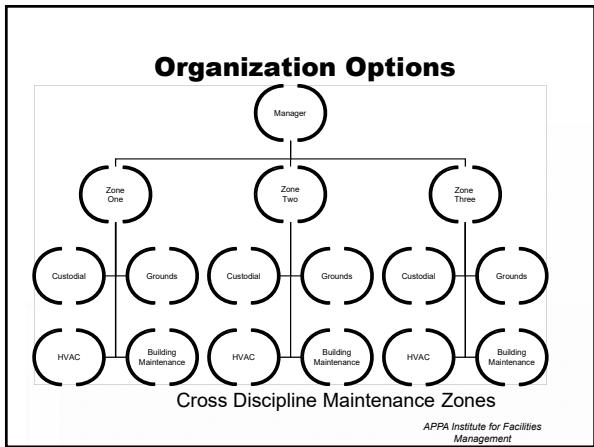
Organization Options

Manager

Zone One

Zone Two

Zone Three

Custodial

Grounds

Custodial

Grounds

Custodial

Grounds

HVAC

Building Maintenance

HVAC

Building Maintenance

HVAC

Building Maintenance

Cross Discipline Maintenance Zones

APPA Institute for Facilities Management